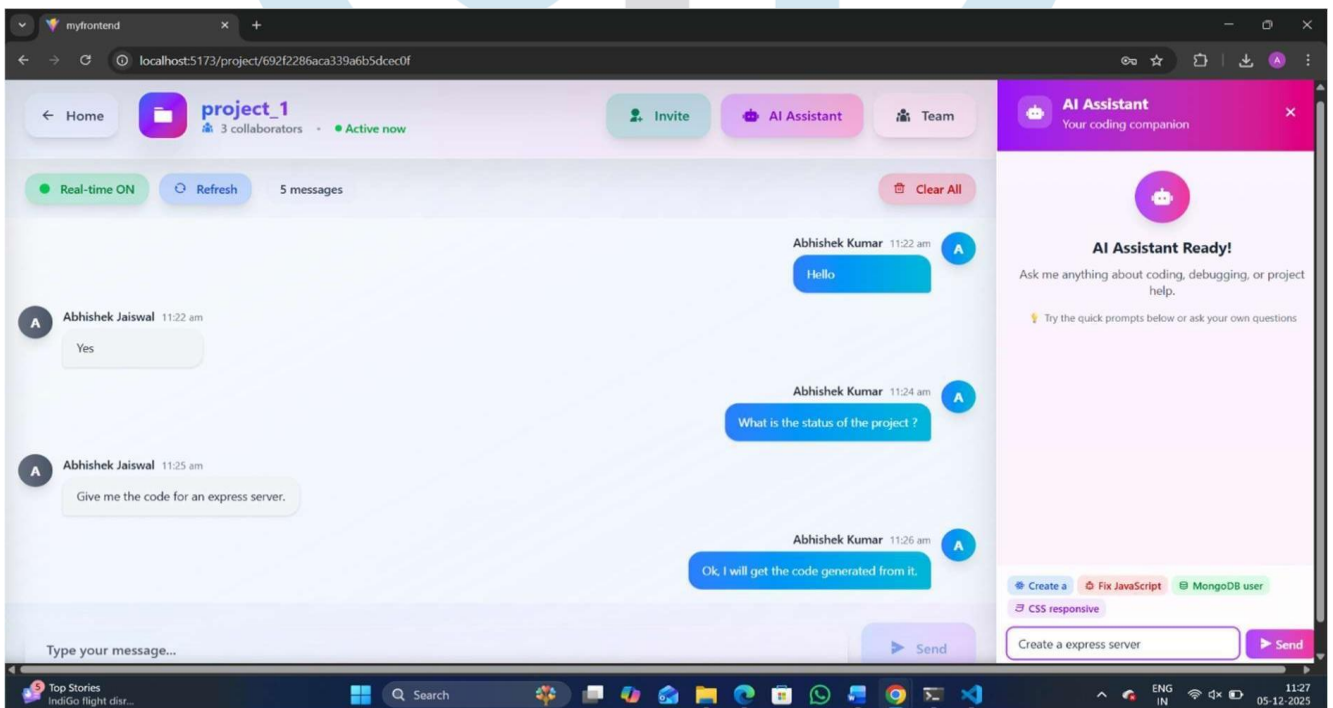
myfrontend

localhost:5173/project/692f2286aca339a6b5dcec0f

← Home

project_1
3 collaborators • Active now

Invite

AI Assistant

Team

Real-time ON

Refresh

5 messages

Clear All

Abhishek Kumar 11:22 am
Hello

Abhishek Jaiswal 11:22 am
Yes

Abhishek Kumar 11:24 am
What is the status of the project ?

Abhishek Jaiswal 11:25 am
Give me the code for an express server.

Abhishek Kumar 11:26 am
Ok, I will get the code generated from it.

Type your message...

Send

AI Assistant
Your coding companion

AI Assistant Ready!

Ask me anything about coding, debugging, or project help.

Try the quick prompts below or ask your own questions

Create a

Fix JavaScript

MongoDB user

CSS responsive

Create a express server

Send

Top Stories
IndiGo flight disr...

Search

ENG
IN

11:27
05-12-2025